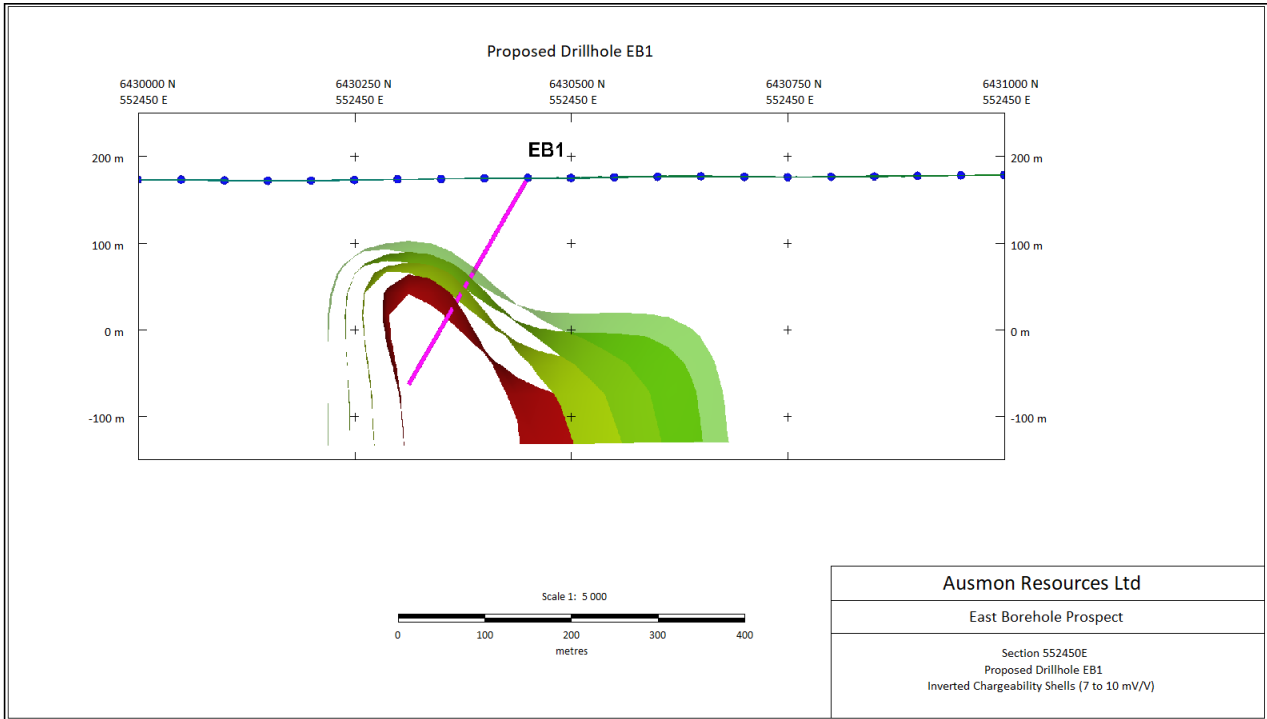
Proposed Drillhole EB1

6430000 N
552450 E

6430250 N
552450 E

6430500 N
552450 E

6430750 N
552450 E

6431000 N
552450 E

EB1

200 m
100 m
0 m
-100 m

200 m
100 m
0 m
-100 m

Scale 1: 5 000

0
100
200
300
400
metres

Ausmon Resources Ltd

East Borehole Prospect

Section 552450E
Proposed Drillhole EB1
Inverted Chargeability Shells (7 to 10 mV/V)